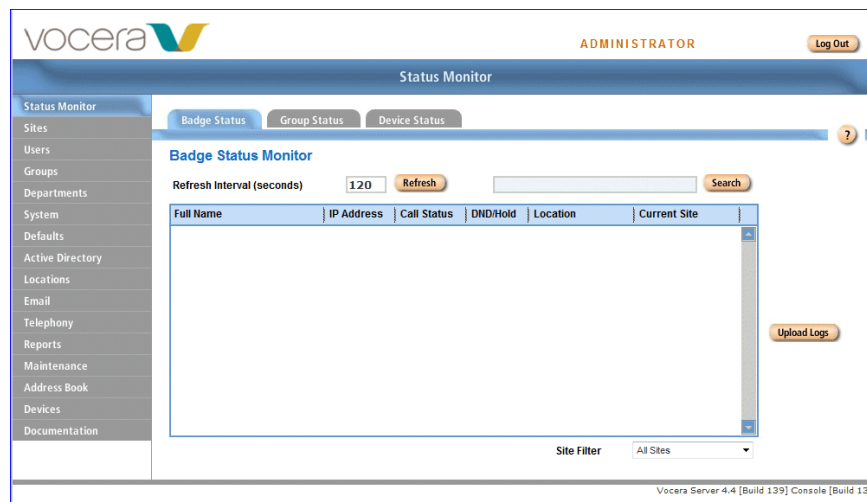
vocera

ADMINISTRATOR

Log Out

Status Monitor

Status Monitor
Sites
Users
Groups
Departments
System
Defaults
Active Directory
Locations
Email
Telephony
Reports
Maintenance
Address Book
Devices
Documentation

Badge Status | Group Status | Device Status

?

Badge Status Monitor

Refresh Interval (seconds) 120 Refresh

Search

| Full Name | IP Address | Call Status | DND/Hold | Location | Current Site |
|---|---|---|---|---|---|

Upload Logs

Site Filter All Sites

Vocera Server 4.4 [Build 139] Console [Build 13